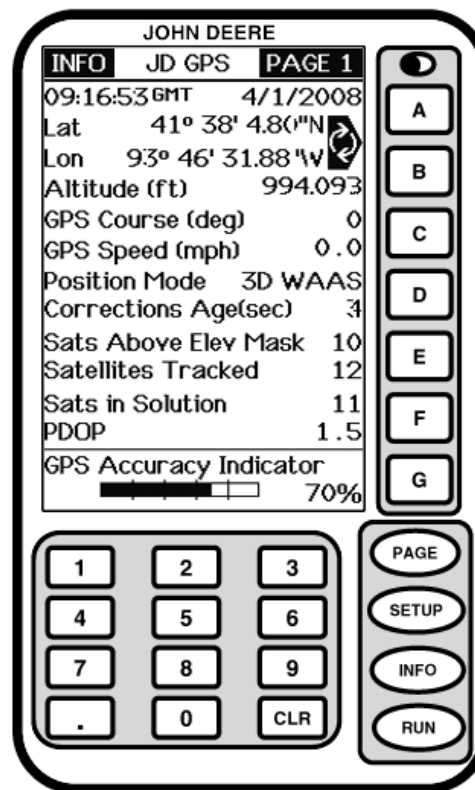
JOHN DEERE

INFO JD GPS PAGE 1

09:16:53 GMT 4/1/2008

Lat 41° 38' 4.80"N

Lon 93° 46' 31.88"W

Altitude (ft) 994.093

GPS Course (deg) 0

GPS Speed (mph) 0.0

Position Mode 3D WAAS

Corrections Age(sec) 4

Sats Above Elev Mask 10

Satellites Tracked 12

Sats in Solution 11

PDOP 1.5

GPS Accuracy Indicator

70%

A

B

C

D

E

F

G

1 2 3

4 5 6

7 8 9

. 0 CLR

PAGE

SETUP

INFO

RUN